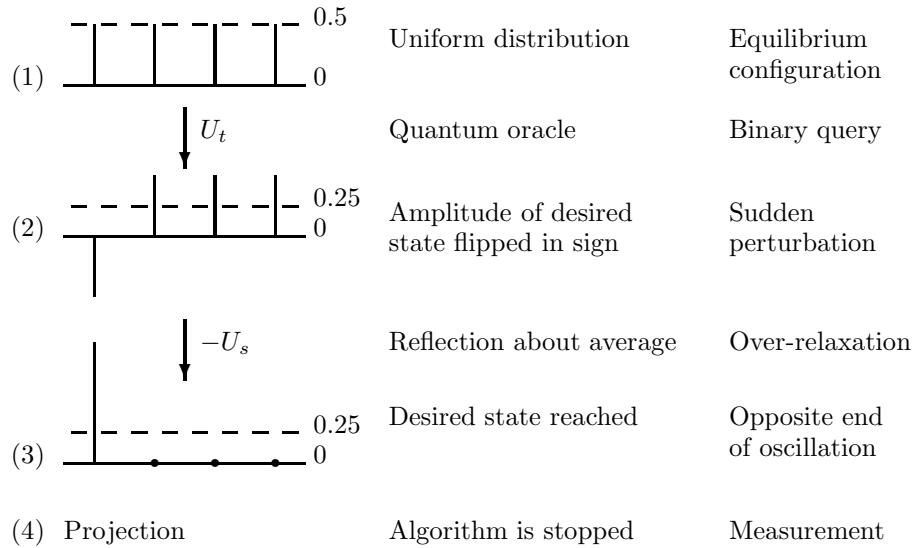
0.5
(1) 0

Uniform distribution

Equilibrium configuration

$U_t$

Quantum oracle

Binary query

0.25
(2) 0

Amplitude of desired state flipped in sign

Sudden perturbation

$-U_s$

Reflection about average

Over-relaxation

0.25
(3) 0

Desired state reached

Opposite end of oscillation

(4) Projection

Algorithm is stopped

Measurement